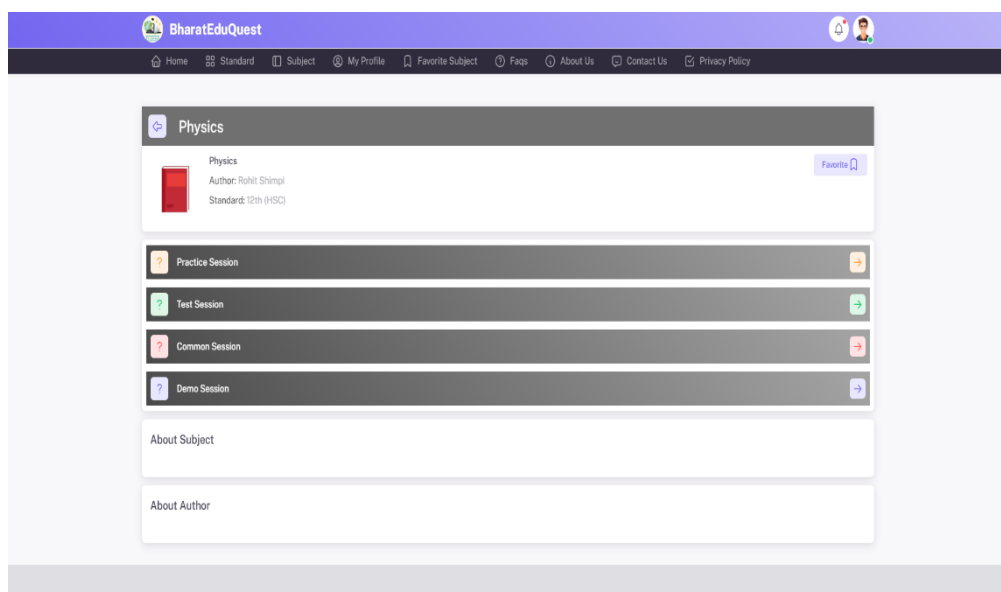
BharatEduQuest

Home  Standard  Subject  My Profile  Favorite Subject  Faqs  About Us  Contact Us  Privacy Policy

Physics

Physics
Author: Rohit Shimpi
Standard: 12th (HSC)

Favorite

Practice Session

Test Session

Common Session

Demo Session

About Subject

About Author